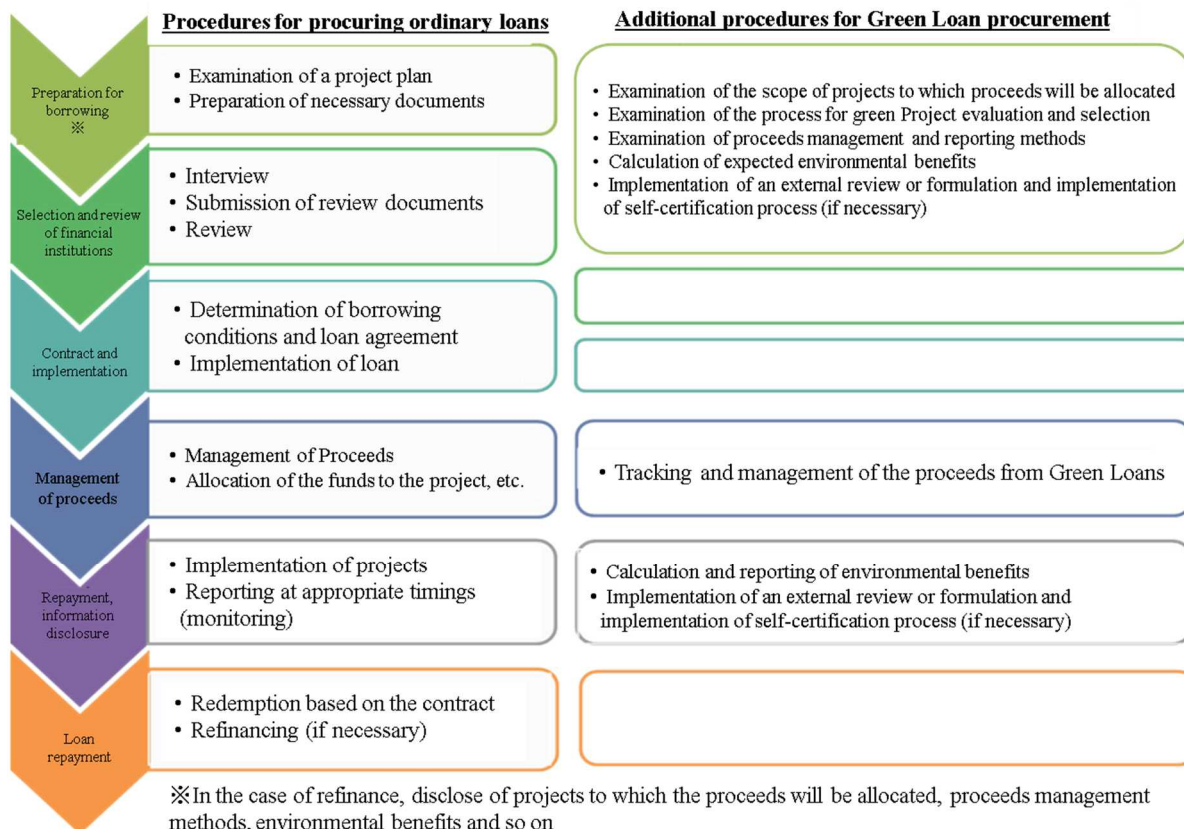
Procedures for procuring ordinary loans

Additional procedures for Green Loan procurement

Preparation for borrowing ※

• Examination of a project plan
• Preparation of necessary documents

• Examination of the scope of projects to which proceeds will be allocated
• Examination of the process for green Project evaluation and selection
• Examination of proceeds management and reporting methods
• Calculation of expected environmental benefits
• Implementation of an external review or formulation and implementation of self-certification process (if necessary)

Selection and review of financial institutions

• Interview
• Submission of review documents
• Review

Contract and implementation

• Determination of borrowing conditions and loan agreement
• Implementation of loan

Management of proceeds

• Management of Proceeds
• Allocation of the funds to the project, etc.

• Tracking and management of the proceeds from Green Loans

Repayment, information disclosure

• Implementation of projects
• Reporting at appropriate timings (monitoring)

• Calculation and reporting of environmental benefits
• Implementation of an external review or formulation and implementation of self-certification process (if necessary)

Loan repayment

• Redemption based on the contract
• Refinancing (if necessary)

※In the case of refinance, disclose of projects to which the proceeds will be allocated, proceeds management methods, environmental benefits and so on